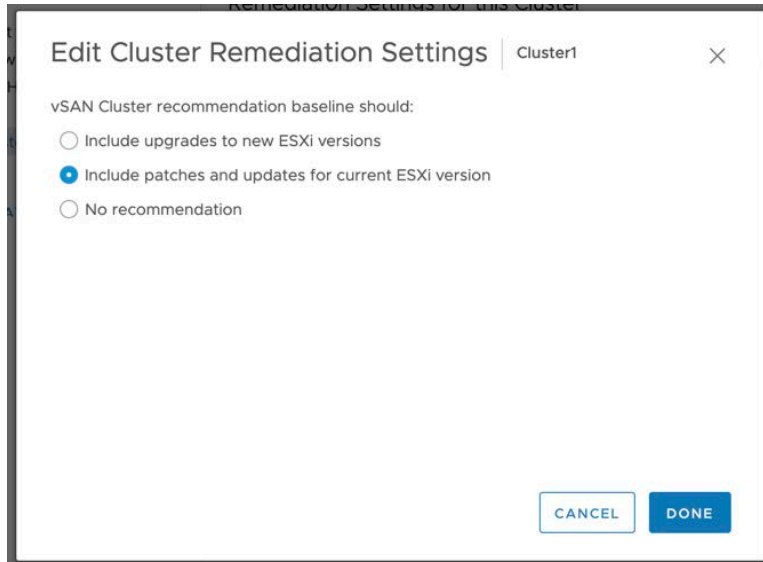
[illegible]

Edit Cluster Remediation Settings | Cluster1

vSAN Cluster recommendation baseline should:

Include upgrades to new ESXi versions

Include patches and updates for current ESXi version

No recommendation

CANCEL DONE